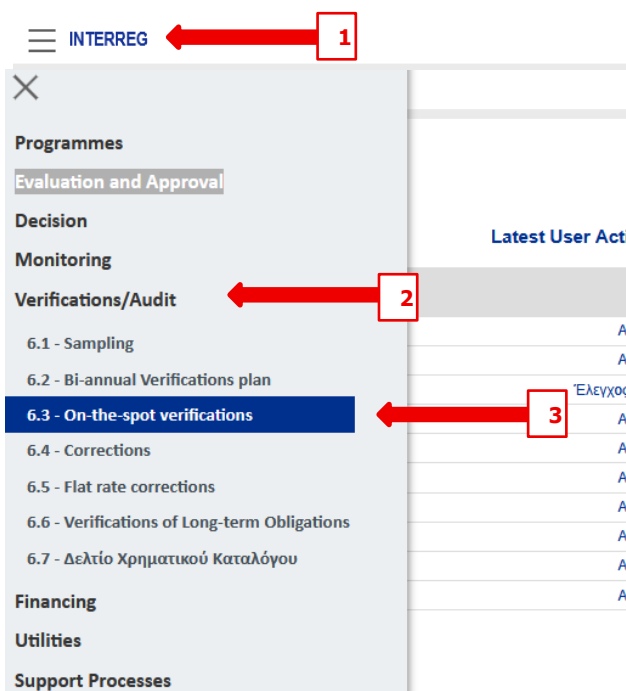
INTERREG

1

Programmes

Evaluation and Approval

Decision

Monitoring

Verifications/Audit

2

6.1 - Sampling

6.2 - Bi-annual Verifications plan

6.3 - On-the-spot verifications

3

6.4 - Corrections

6.5 - Flat rate corrections

6.6 - Verifications of Long-term Obligations

6.7 - Δελτίο Χρηματικού Καταλόγου

Financing

Utilities

Support Processes

Latest User Acti

A
A
Έλεγχος
A
A
A
A
A
A
A